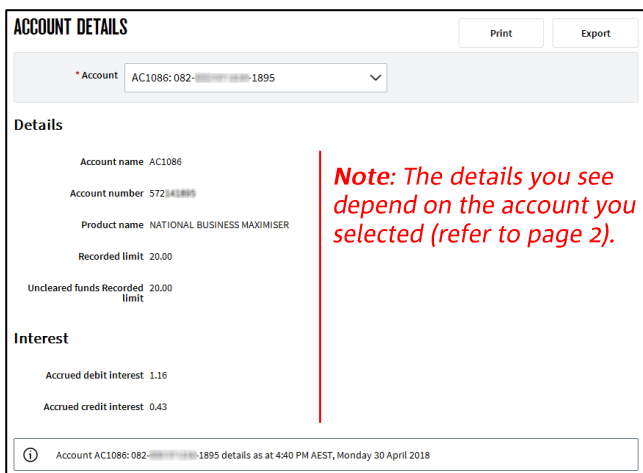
ACCOUNT DETAILS

Print

Export

* Account AC1086: 082-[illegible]-1895

Details

Account name AC1086

Account number 572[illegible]

Product name NATIONAL BUSINESS MAXIMISER

Recorded limit 20.00

Uncleared funds Recorded limit 20.00

Interest

Accrued debit interest 1.16

Accrued credit interest 0.43

**Note**: The details you see depend on the account you selected (refer to page 2).

Account AC1086: 082-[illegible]-1895 details as at 4:40 PM AEST, Monday 30 April 2018